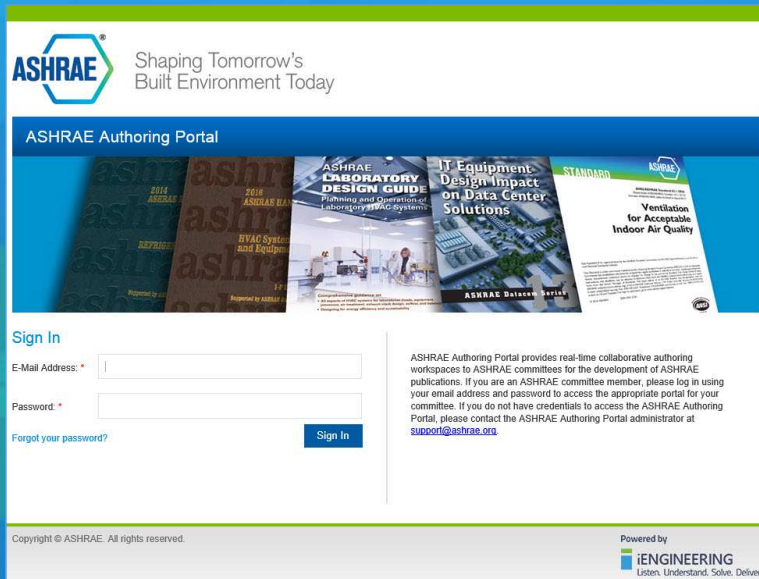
ASHRAE

Shaping Tomorrow's Built Environment Today

ASHRAE Authoring Portal

2014 ASHRAE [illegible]

REFRIGE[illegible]

2016 ASHRAE HAN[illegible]

HVAC Syste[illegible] and Equipm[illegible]

ASHRAE LABORATORY DESIGN GUIDE Planning and Operation of Laboratory HVAC Systems

IT Equipment Design Impact on Data Center Solutions

ASHRAE Datacom Series

STANDARD

ASHRAE

Ventilation for Acceptable Indoor Air Quality

Sign In

E-Mail Address: *

Password: *

Forgot your password?

Sign In

ASHRAE Authoring Portal provides real-time collaborative authoring workspaces to ASHRAE committees for the development of ASHRAE publications. If you are an ASHRAE committee member, please log in using your email address and password to access the appropriate portal for your committee. If you do not have credentials to access the ASHRAE Authoring Portal, please contact the ASHRAE Authoring Portal administrator at support@ashrae.org.

Copyright © ASHRAE. All rights reserved.

Powered by

iENGINEERING
Listen. Understand. Solve. Delive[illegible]